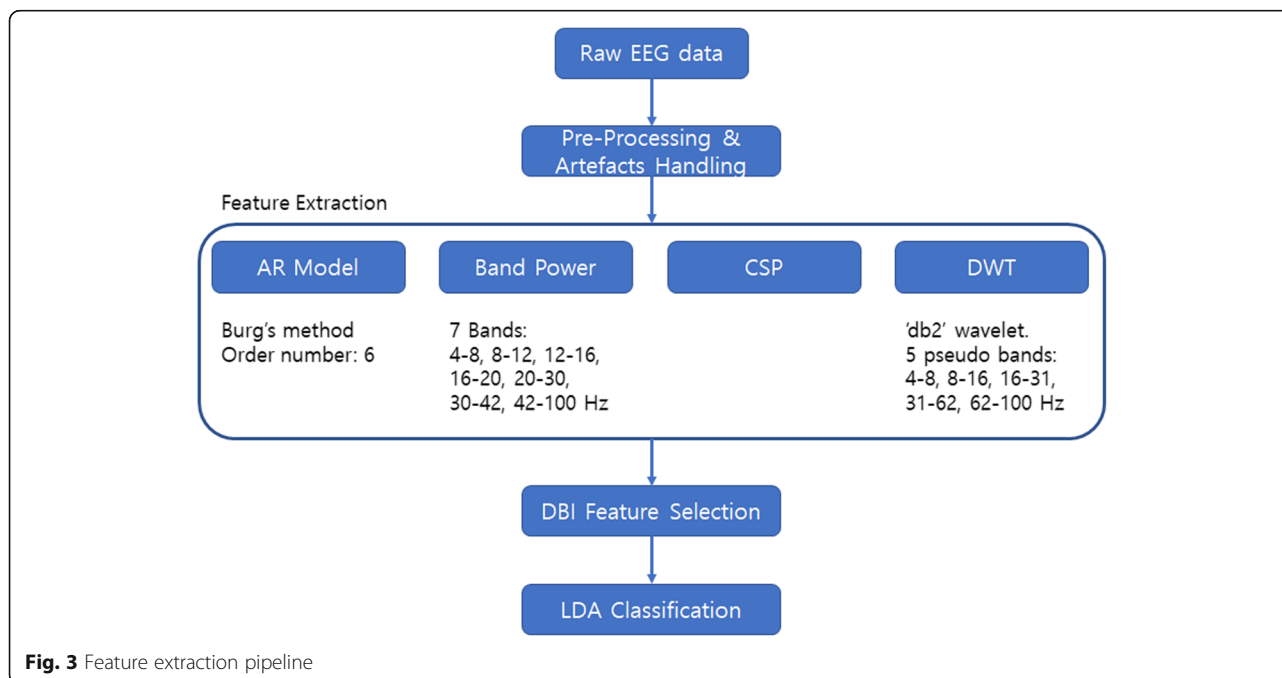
Raw EEG data

Pre-Processing & Artefacts Handling

Feature Extraction

AR Model

Band Power

CSP

DWT

Burg’s method
Order number: 6

7 Bands:
4-8, 8-12, 12-16, 16-20, 20-30, 30-42, 42-100 Hz

‘db2’ wavelet.
5 pseudo bands:
4-8, 8-16, 16-31, 31-62, 62-100 Hz

DBI Feature Selection

LDA Classification

**Fig. 3** Feature extraction pipeline